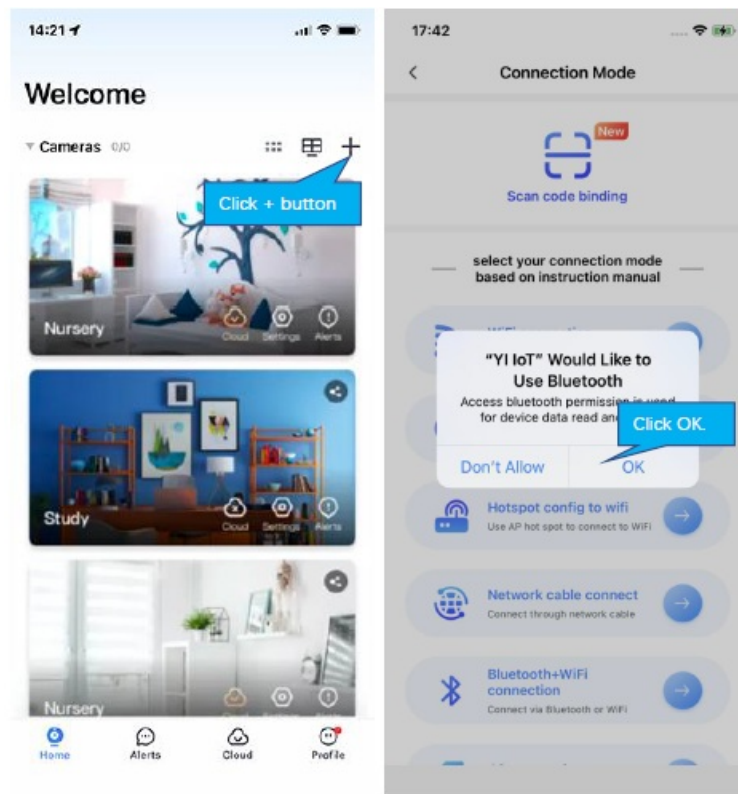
14:21

Welcome

Cameras 0/0

Click + button

Nursery

Cloud Settings Alerts

Study

Cloud Settings Alerts

Nursery

Home Alerts Cloud Profile

17:42

<

Connection Mode

New

Scan code binding

select your connection mode based on instruction manual

"YI IoT" Would Like to Use Bluetooth

Access bluetooth permission is used for device data read and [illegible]

Click OK.

Don't Allow OK

Hotspot config to wifi

Use AP hot spot to connect to WiFi

Network cable connect

Connect through network cable

Bluetooth+WiFi connection

Connect via Bluetooth or WiFi